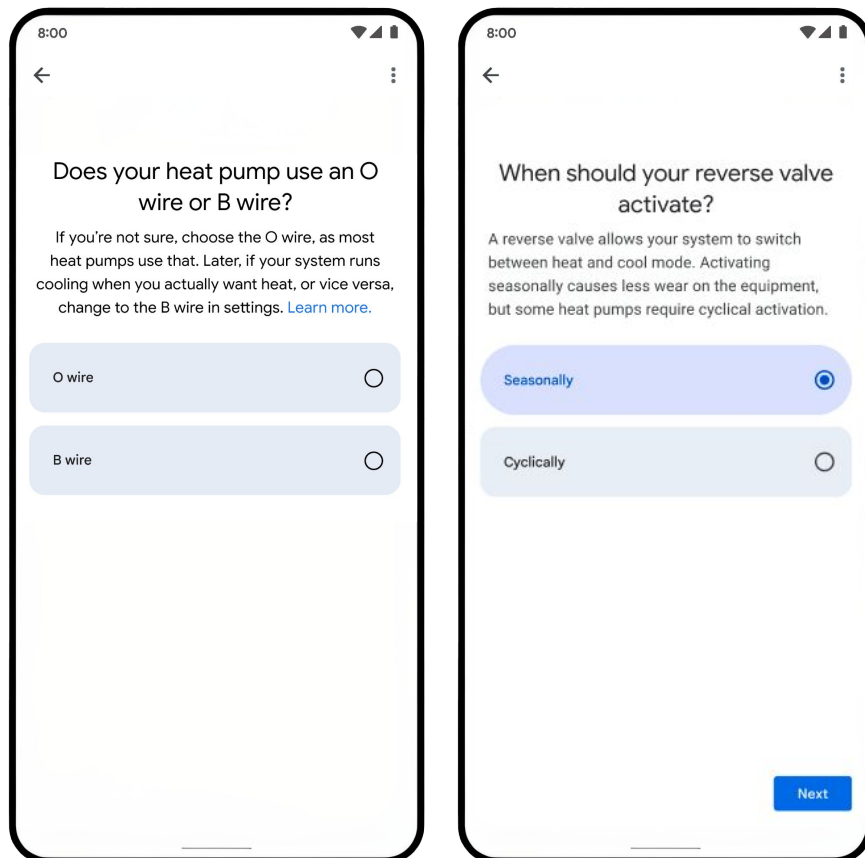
8:00

Does your heat pump use an O wire or B wire?

If you're not sure, choose the O wire, as most heat pumps use that. Later, if your system runs cooling when you actually want heat, or vice versa, change to the B wire in settings. Learn more.

O wire

B wire

8:00

When should your reverse valve activate?

A reverse valve allows your system to switch between heat and cool mode. Activating seasonally causes less wear on the equipment, but some heat pumps require cyclical activation.

Seasonally

Cyclically

Next